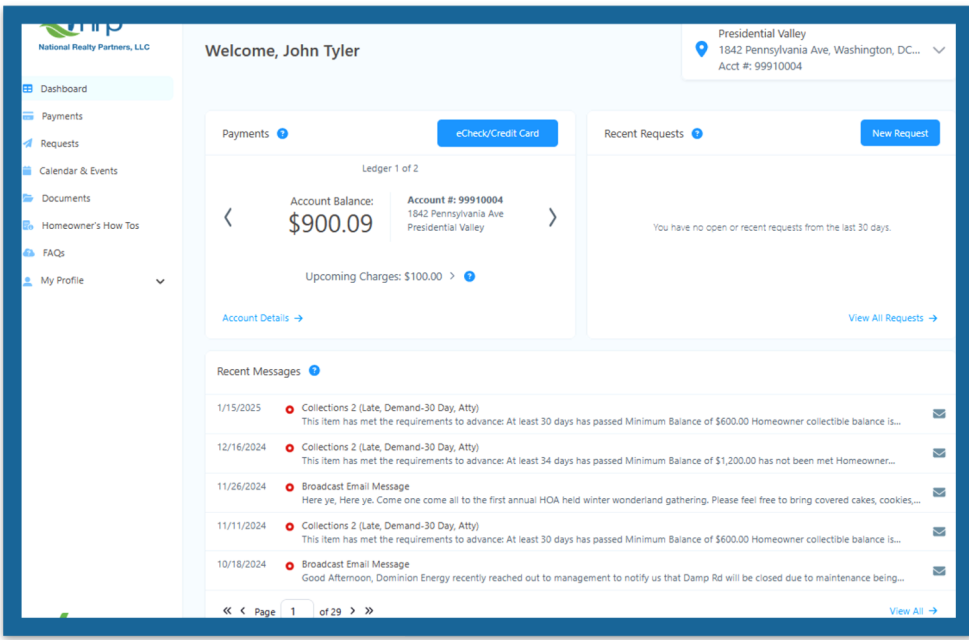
nrp
National Realty Partners, LLC

Dashboard
Payments
Requests
Calendar & Events
Documents
Homeowner's How Tos
FAQs
My Profile

Welcome, John Tyler

Presidential Valley
1842 Pennsylvania Ave, Washington, DC...
Acct #: 99910004

Payments
eCheck/Credit Card
Ledger 1 of 2
Account Balance:
$900.09
Account #: 99910004
1842 Pennsylvania Ave
Presidential Valley
Upcoming Charges: $100.00
Account Details →

Recent Requests
New Request
You have no open or recent requests from the last 30 days.
View All Requests →

Recent Messages

| | |
|---|---|
| 1/15/2025 | Collections 2 (Late, Demand-30 Day, Atty) This item has met the requirements to advance: At least 30 days has passed Minimum Balance of $600.00 Homeowner collectible balance is... |
| 12/16/2024 | Collections 2 (Late, Demand-30 Day, Atty) This item has met the requirements to advance: At least 34 days has passed Minimum Balance of $1,200.00 has not been met Homeowner... |
| 11/26/2024 | Broadcast Email Message Here ye, Here ye. Come one come all to the first annual HOA held winter wonderland gathering. Please feel free to bring covered cakes, cookies,... |
| 11/11/2024 | Collections 2 (Late, Demand-30 Day, Atty) This item has met the requirements to advance: At least 30 days has passed Minimum Balance of $600.00 Homeowner collectible balance is... |
| 10/18/2024 | Broadcast Email Message Good Afternoon, Dominion Energy recently reached out to management to notify us that Damp Rd will be closed due to maintenance being... |

Page 1 of 29
View All →